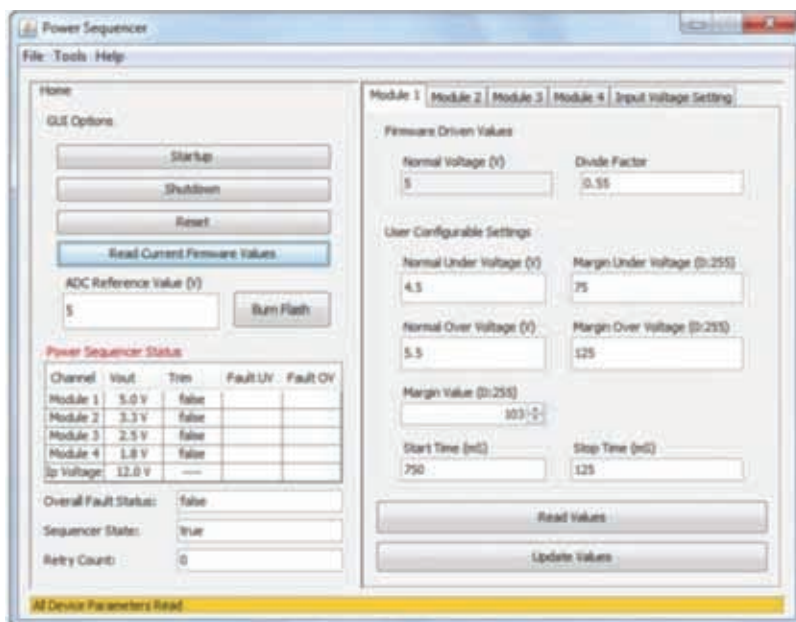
Power Sequencer

File Tools Help

Home

GUI Options

Startup

Shutdown

Reset

Read Current Firmware Values

ADC Reference Value (V)

5

Burn Flash

Power Sequencer Status

| Channel | Vout | Trim | Fault UV | Fault OV |
|---|---|---|---|---|
| Module 1 | 5.0 V | false | | |
| Module 2 | 3.3 V | false | | |
| Module 3 | 2.5 V | false | | |
| Module 4 | 1.8 V | false | | |
| Ip Voltage | 12.0 V | ---- | | |

Overall Fault Status: false

Sequencer State: true

Retry Count: 0

Module 1 | Module 2 | Module 3 | Module 4 | Input Voltage Setting

Firmware Driven Values

Normal Voltage (V)
5

Divide Factor
0.55

User Configurable Settings

Normal Under Voltage (V)
4.5

Margin Under Voltage (0:255)
75

Normal Over Voltage (V)
5.5

Margin Over Voltage (0:255)
125

Margin Value (0:255)
103

Start Time (mS)
750

Stop Time (mS)
125

Read Values

Update Values

All Device Parameters Read